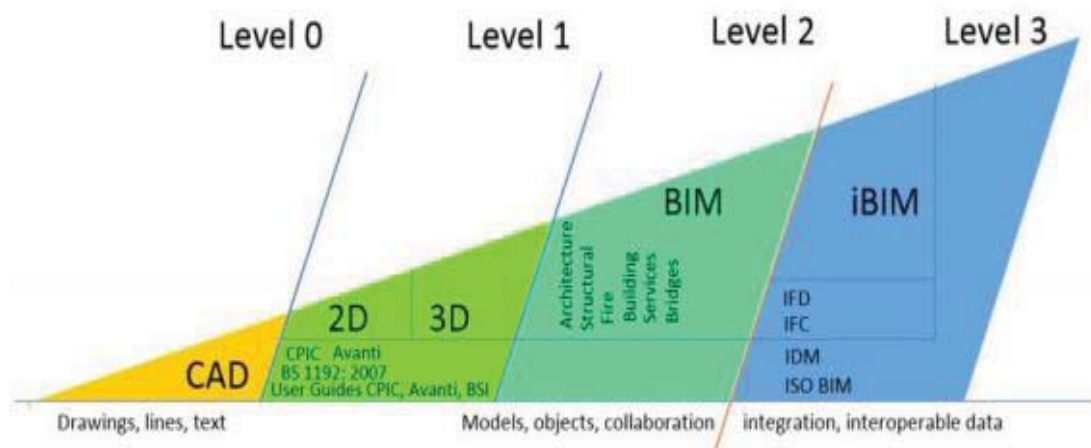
Level 0

Level 1

Level 2

Level 3

BIM

iBIM

Architecture
Structural
Fire
Building
Services
Bridges

2D

3D

IFD
IFC

CAD

CPIC Avanti
BS 1192: 2007
User Guides CPIC, Avanti, BSI

IDM
ISO BIM

Drawings, lines, text

Models, objects, collaboration

integration, interoperable data